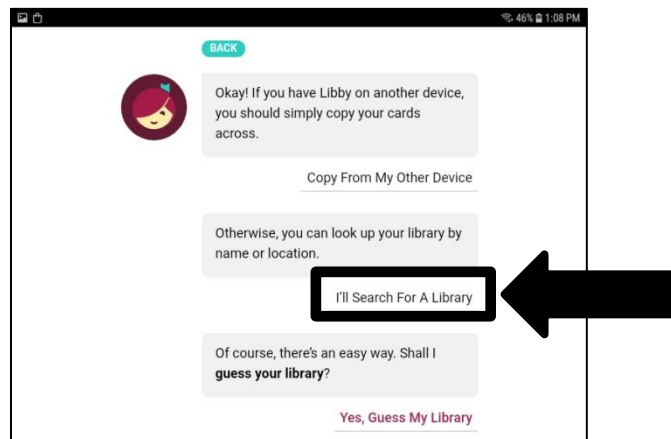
46% 1:08 PM

BACK

Okay! If you have Libby on another device, you should simply copy your cards across.

Copy From My Other Device

Otherwise, you can look up your library by name or location.

I'll Search For A Library

Of course, there's an easy way. Shall I **guess your library**?

Yes, Guess My Library